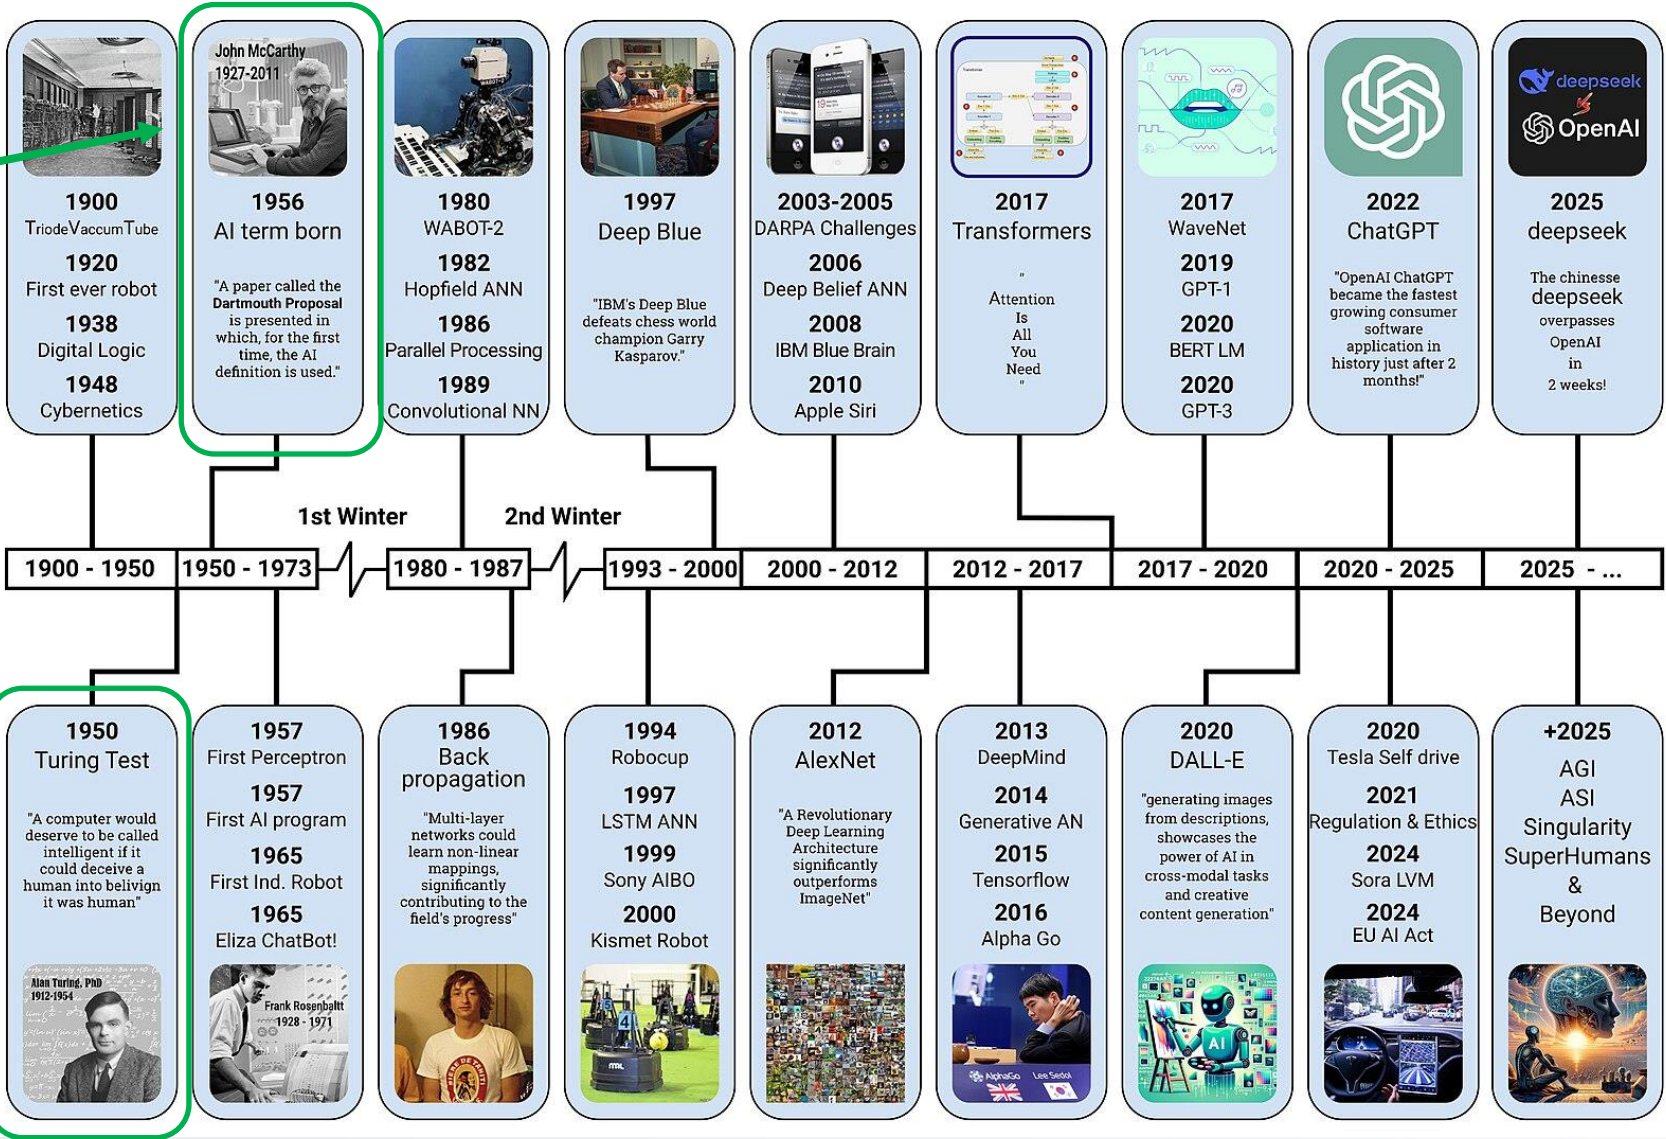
1900
TriodeVaccumTube
1920
First ever robot
1938
Digital Logic
1948
Cybernetics

John McCarthy
1927-2011
1956
AI term born
"A paper called the Dartmouth Proposal is presented in which, for the first time, the AI definition is used."

1980
WABOT-2
1982
Hopfield ANN
1986
Parallel Processing
1989
Convolutional NN

1997
Deep Blue
"IBM's Deep Blue defeats chess world champion Garry Kasparov."

2003-2005
DARPA Challenges
2006
Deep Belief ANN
2008
IBM Blue Brain
2010
Apple Siri

2017
Transformers
"
Attention
Is
All
You
Need
"

2017
WaveNet
2019
GPT-1
2020
BERT LM
2020
GPT-3

2022
ChatGPT
"OpenAI ChatGPT became the fastest growing consumer software application in history just after 2 months!"

deepseek
OpenAI
2025
deepseek
The chinesse
deepseek
overpasses
OpenAI
in
2 weeks!

1st Winter
2nd Winter

| 1900 - 1950 | 1950 - 1973 | 1980 - 1987 | 1993 - 2000 | 2000 - 2012 | 2012 - 2017 | 2017 - 2020 | 2020 - 2025 | 2025 - ... |
|---|---|---|---|---|---|---|---|---|

1950
Turing Test
"A computer would deserve to be called intelligent if it could deceive a human into belivign it was human"
Alan Turing, PhD
1912-1954

1957
First Perceptron
1957
First AI program
1965
First Ind. Robot
1965
Eliza ChatBot!
Frank Rosenbaltt
1928 - 1971

1986
Back propagation
"Multi-layer networks could learn non-linear mappings, significantly contributing to the field's progress"

1994
Robocup
1997
LSTM ANN
1999
Sony AIBO
2000
Kismet Robot

2012
AlexNet
"A Revolutionary Deep Learning Architecture significantly outperforms ImageNet"

2013
DeepMind
2014
Generative AN
2015
Tensorflow
2016
Alpha Go
AlphaGo
Lee Sedol

2020
DALL-E
"generating images from descriptions, showcases the power of AI in cross-modal tasks and creative content generation"
AI

2020
Tesla Self drive
2021
Regulation & Ethics
2024
Sora LVM
2024
EU AI Act

+2025
AGI
ASI
Singularity
SuperHumans
&
Beyond